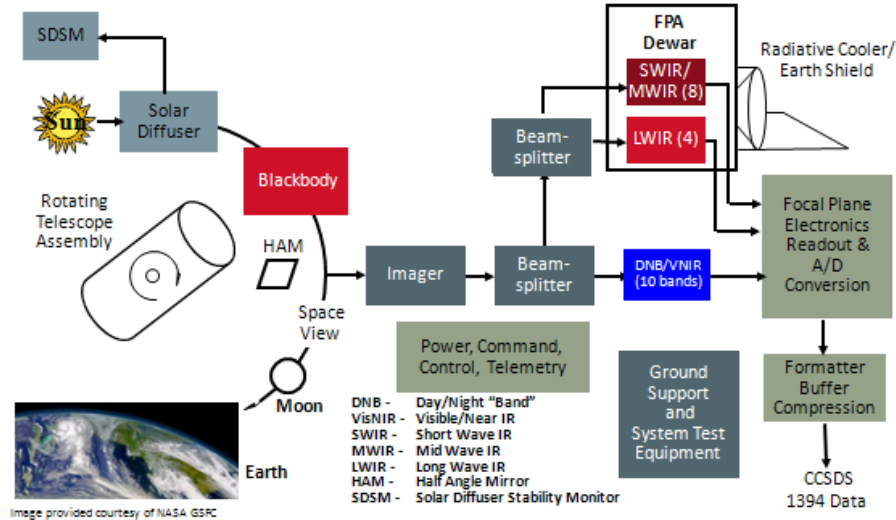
SDSM

Sun

Solar Diffuser

Blackbody

Rotating Telescope Assembly

HAM

Space View

Moon

Earth

Image provided courtesy of NASA GSFC

FPA Dewar

SWIR/ MWIR (8)

LWIR (4)

Radiative Cooler/ Earth Shield

Beam-splitter

Imager

Beam-splitter

DNB/VNIR (10 bands)

Focal Plane Electronics Readout & A/D Conversion

Power, Command, Control, Telemetry

Ground Support and System Test Equipment

Formatter Buffer Compression

CCSDS 1394 Data

| | |
|---|---|
| DNB - | Day/Night "Band" |
| VisNIR - | Visible/Near IR |
| SWIR - | Short Wave IR |
| MWIR - | Mid Wave IR |
| LWIR - | Long Wave IR |
| HAM - | Half Angle Mirror |
| SDSM - | Solar Diffuser Stability Monitor |